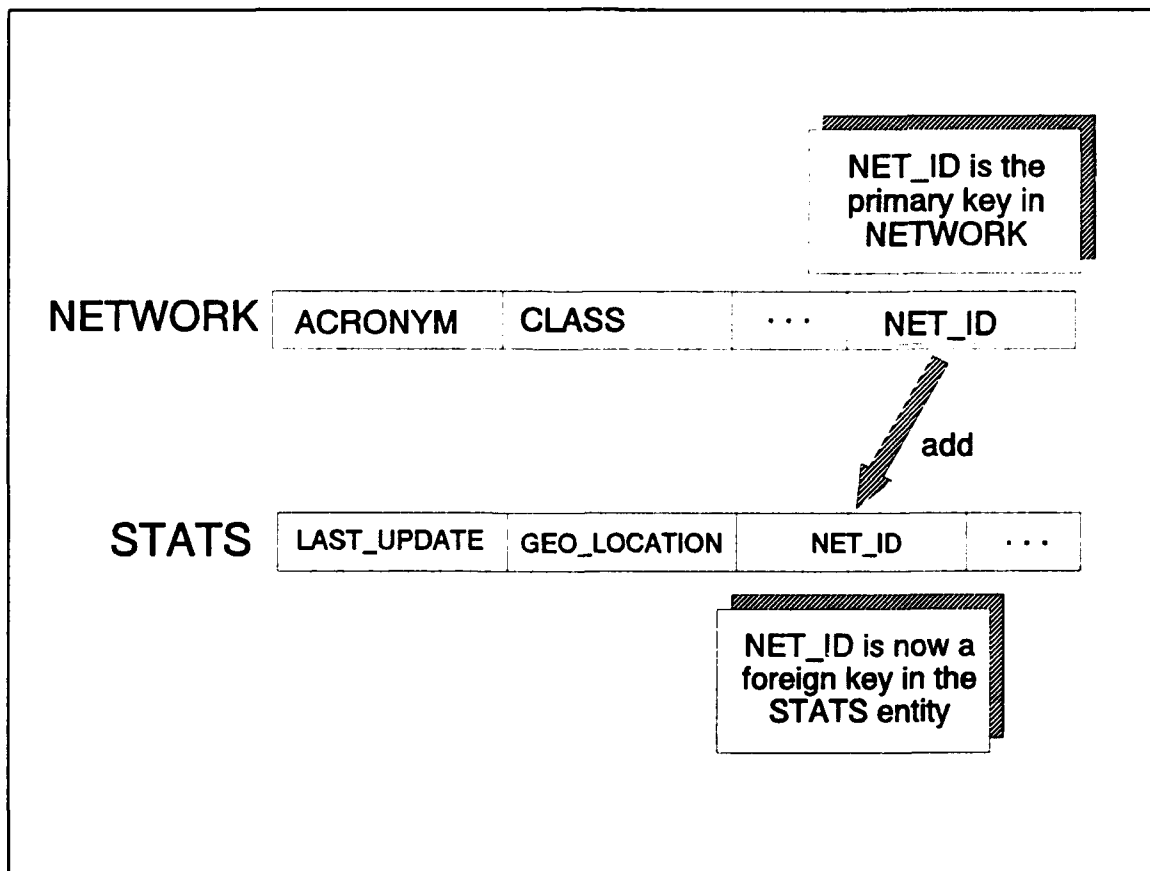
NET_ID is the primary key in NETWORK

NETWORK

| ACRONYM | CLASS | ... | NET_ID |
|---|---|---|---|

add

STATS

| LAST_UPDATE | GEO_LOCATION | NET_ID | ... |
|---|---|---|---|

NET_ID is now a foreign key in the STATS entity